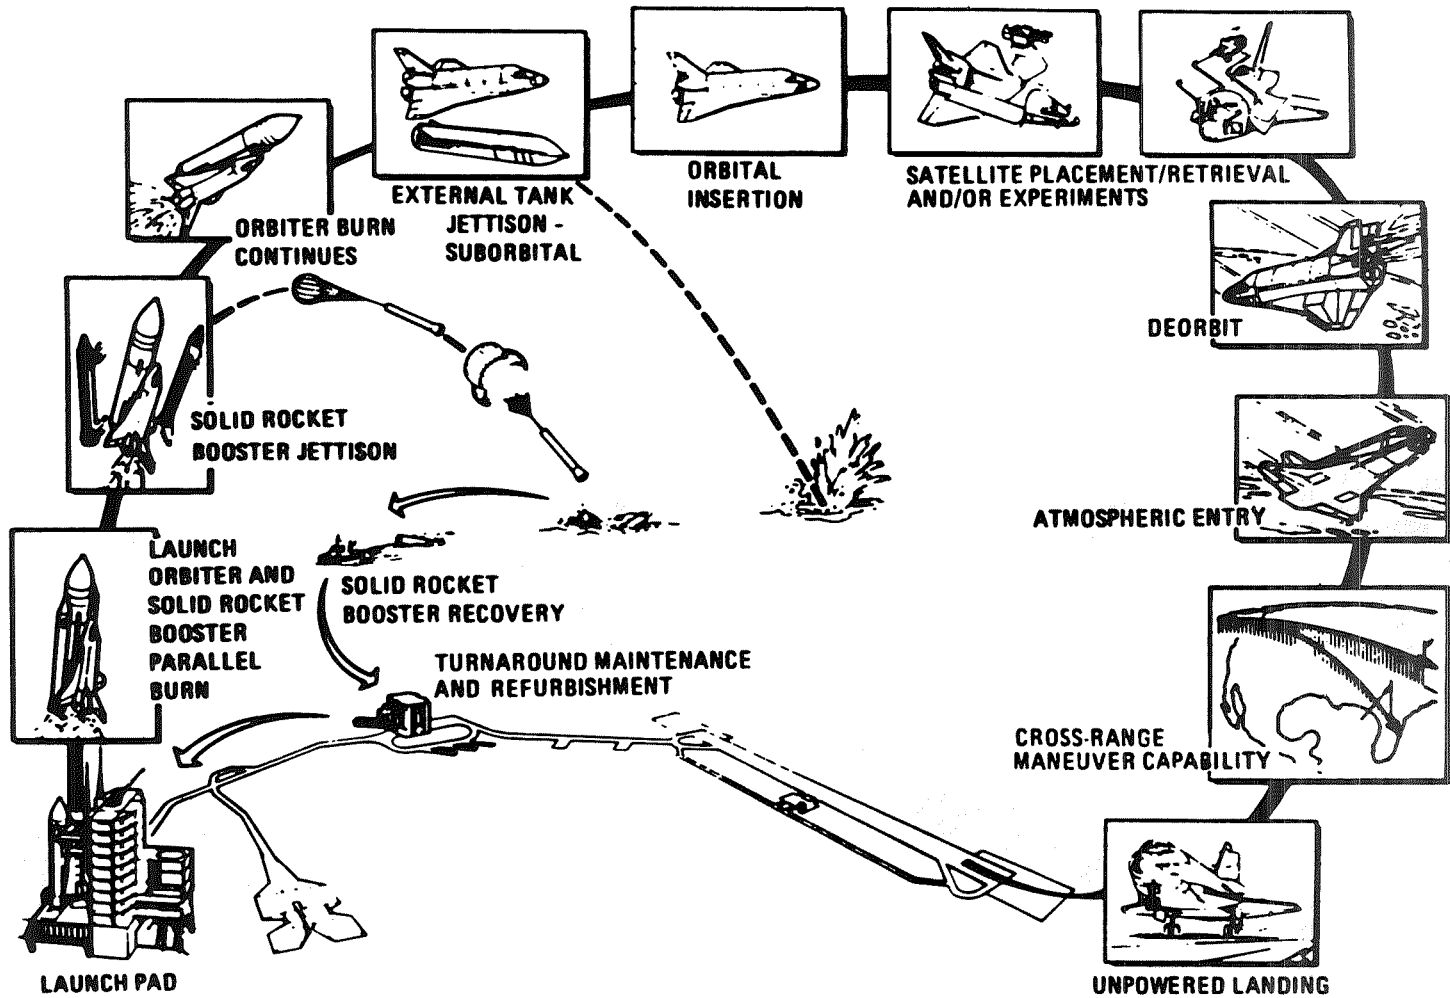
ORBITER BURN CONTINUES

EXTERNAL TANK JETTISON - SUBORBITAL

ORBITAL INSERTION

SATELLITE PLACEMENT/RETRIEVAL AND/OR EXPERIMENTS

DEORBIT

SOLID ROCKET BOOSTER JETTISON

ATMOSPHERIC ENTRY

LAUNCH ORBITER AND SOLID ROCKET BOOSTER PARALLEL BURN

SOLID ROCKET BOOSTER RECOVERY

TURNAROUND MAINTENANCE AND REFURBISHMENT

CROSS-RANGE MANEUVER CAPABILITY

LAUNCH PAD

UNPOWERED LANDING